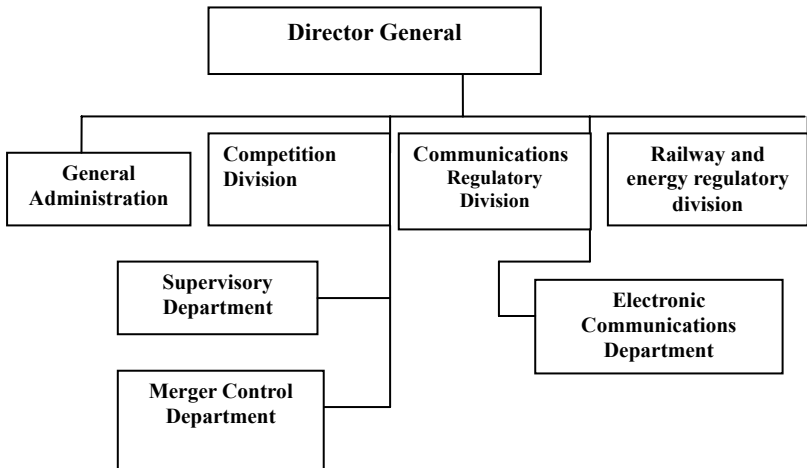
Director General

General Administration

Competition Division

Communications Regulatory Division

Railway and energy regulatory division

Supervisory Department

Electronic Communications Department

Merger Control Department